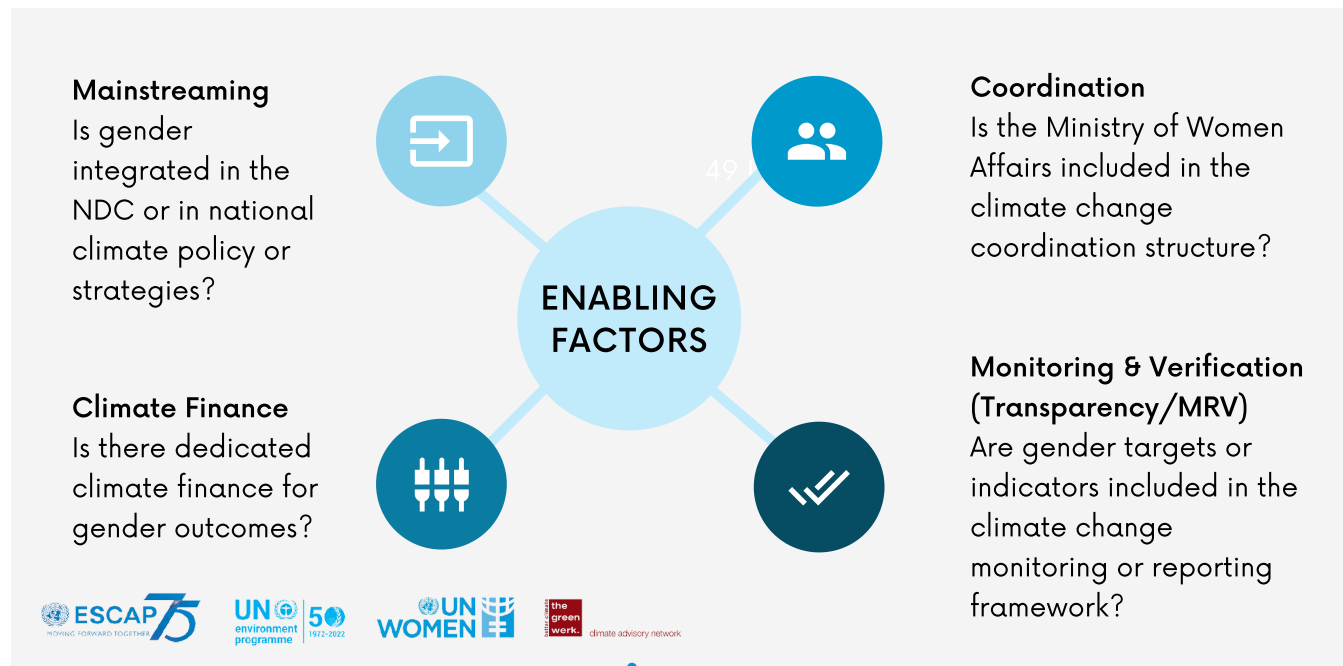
Mainstreaming
Is gender integrated in the NDC or in national climate policy or strategies?

Coordination
Is the Ministry of Women Affairs included in the climate change coordination structure?

49 I

ENABLING FACTORS

Climate Finance
Is there dedicated climate finance for gender outcomes?

Monitoring & Verification (Transparency/MRV)
Are gender targets or indicators included in the climate change monitoring or reporting framework?

ESCAP 75 MOVING FORWARD TOGETHER

UN environment programme 50 1972–2022

UN WOMEN

better climate the green werk. climate advisory network